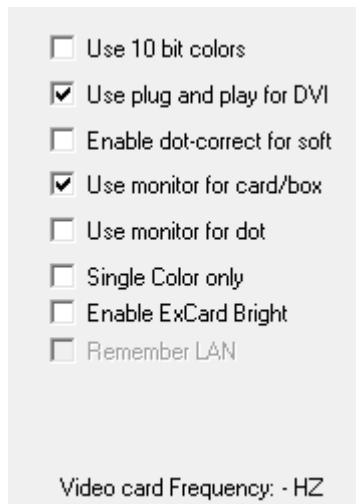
Use 10 bit colors

Use plug and play for DVI

Enable dot-correct for soft

Use monitor for card/box

Use monitor for dot

Single Color only

Enable ExCard Bright

Remember LAN

Video card Frequency: - HZ